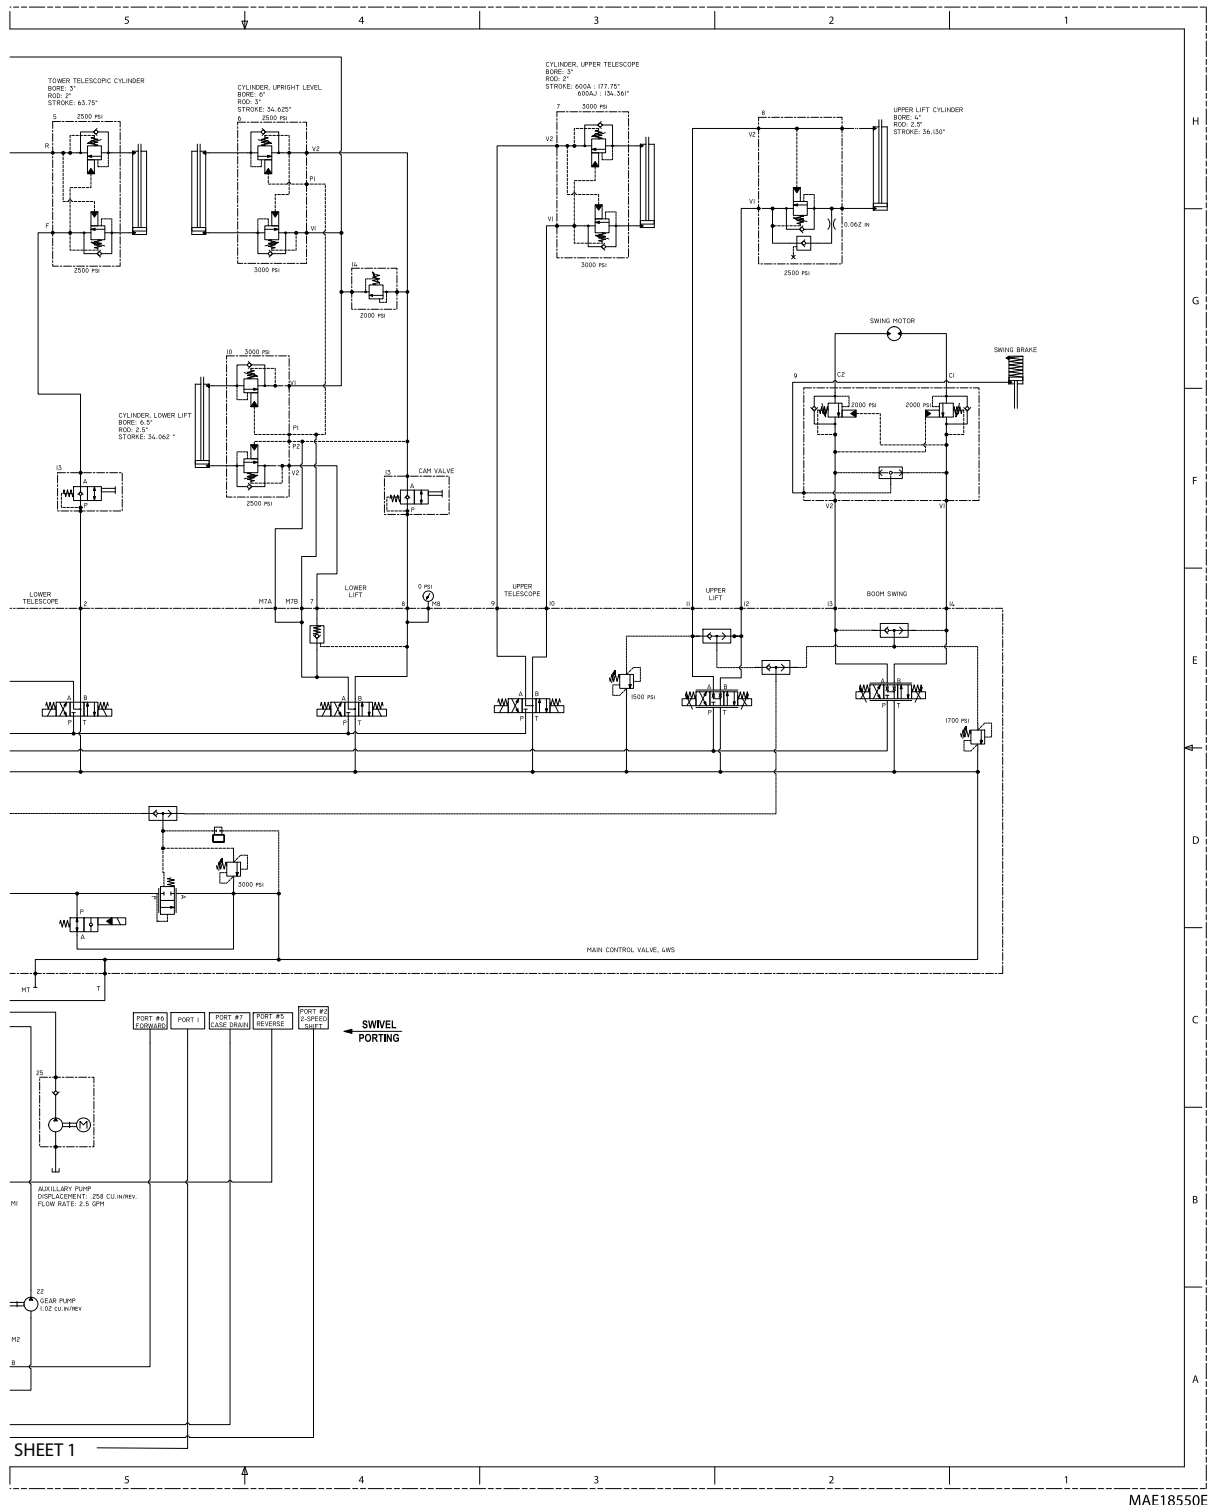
5 4 3 2 1

H

TOWER TELESCOPIC CYLINDER
BORE: 3"
ROD: 2"
STROKE: 63.75"

5 2500 PSI
R
F
2500 PSI

CYLINDER, UPRIGHT LEVEL
BORE: 6"
ROD: 3"
STROKE: 34.625"

6 2500 PSI
V2
P1
V1
3000 PSI

I4
2000 PSI

CYLINDER, UPPER TELESCOPE
BORE: 3"
ROD: 2"
STROKE: 600A : 177.75"
600AJ : 134.361"

7 3000 PSI
V2
V1
3000 PSI

8
V2
V1
UPPER LIFT CYLINDER
BORE: 4"
ROD: 2.5"
STROKE: 36.130"
0.062 IN
2500 PSI

G

SWING MOTOR
SWING BRAKE
9
C2
C1
2000 PSI
2000 PSI
V2
V1

10 3000 PSI
V1
P1
P2
V2
2500 PSI

CYLINDER, LOWER LIFT
BORE: 6.5"
ROD: 2.5"
STORKE: 34.062 "

I3
A
P

I5
CAM VALVE
A
P

F

LOWER TELESCOPE
2
M7A
M7B
7
LOWER LIFT
8
0 PSI
M8
9
UPPER TELESCOPE
10
11
UPPER LIFT
12
13
BOOM SWING
14

E

A B
P T
A B
P T
A B
P T
1500 PSI
A B
P T
A B
P T
1700 PSI

D

P
A
A
3000 PSI

MAIN CONTROL VALVE, 4WS

MT
T

C

PORT #6 FORWARD
PORT 1
PORT #7 CASE DRAIN
PORT #5 REVERSE
PORT #2 2-SPEED SHIFT
SWIVEL PORTING

25

B

M1
AUXILLARY PUMP
DISPLACEMENT: .258 CU.IN/REV.
FLOW RATE: 2.5 GPM

22
GEAR PUMP
1.02 CU.IN/REV

M2
B

A

SHEET 1

5 4 3 2 1

MAE18550E